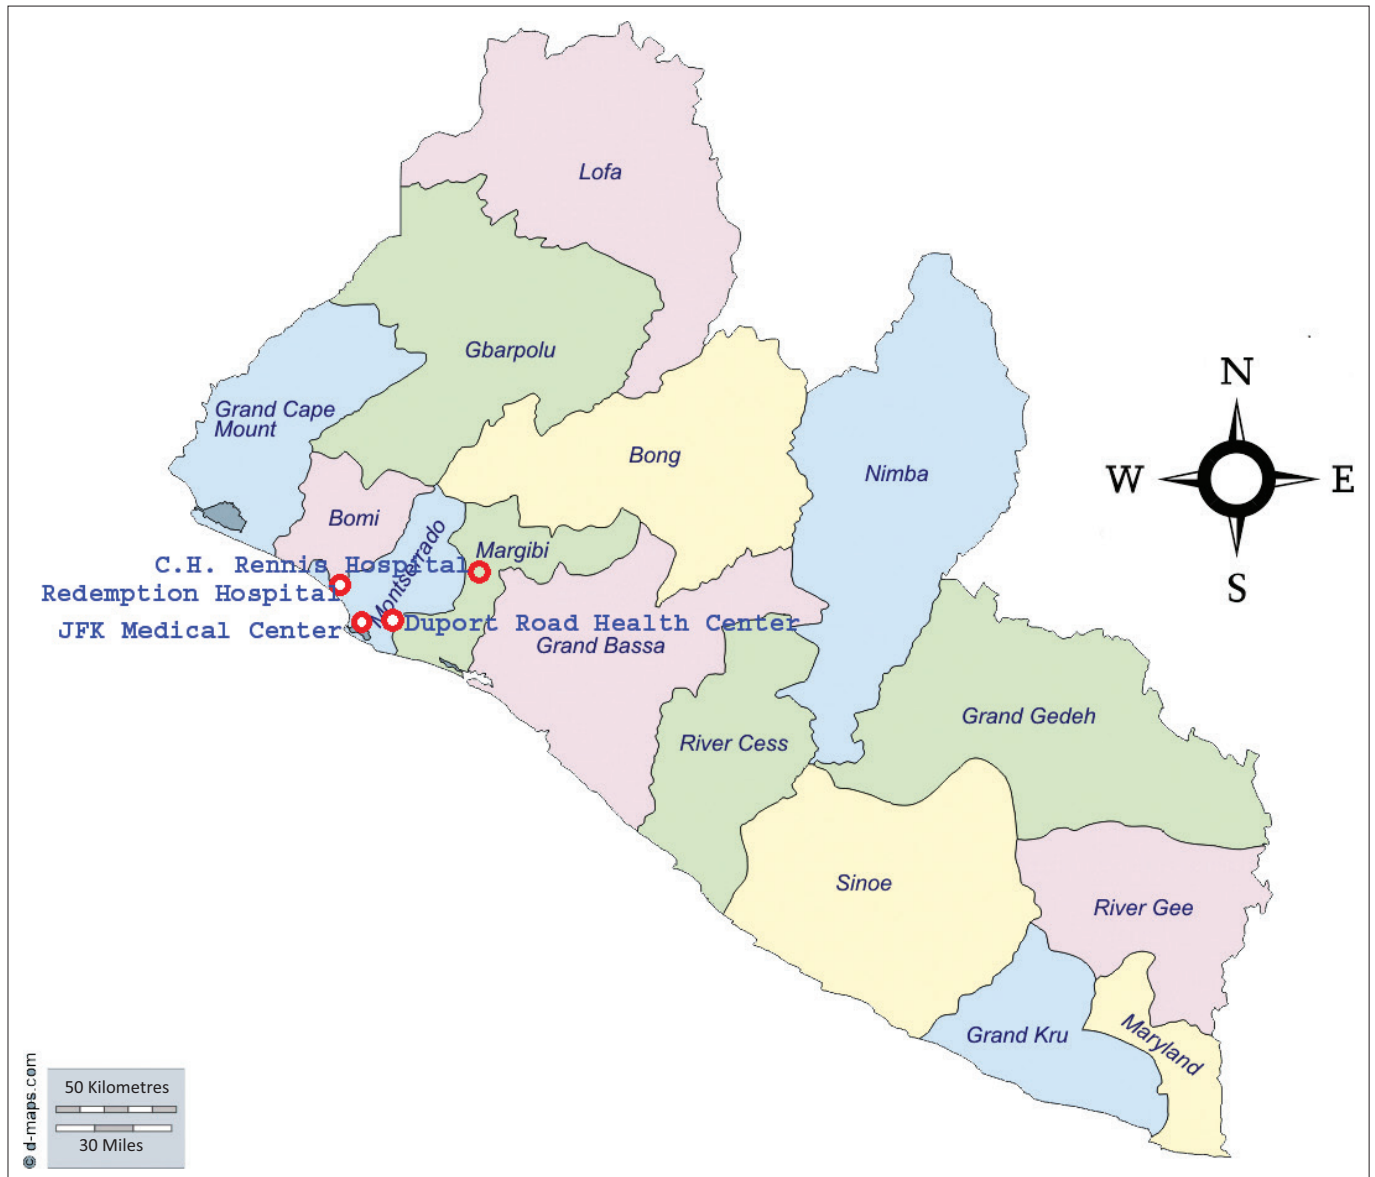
Lofa

Gbarpolu

Grand Cape Mount

Bong

Nimba

N

W

E

S

Bomi

Montserrado

Margibi

C.H. Rennis Hospital

Redemption Hospital

JFK Medical Center

Duport Road Health Center

Grand Bassa

River Cess

Grand Gedeh

Sinoe

River Gee

Grand Kru

Maryland

© d-maps.com

50 Kilometres

30 Miles